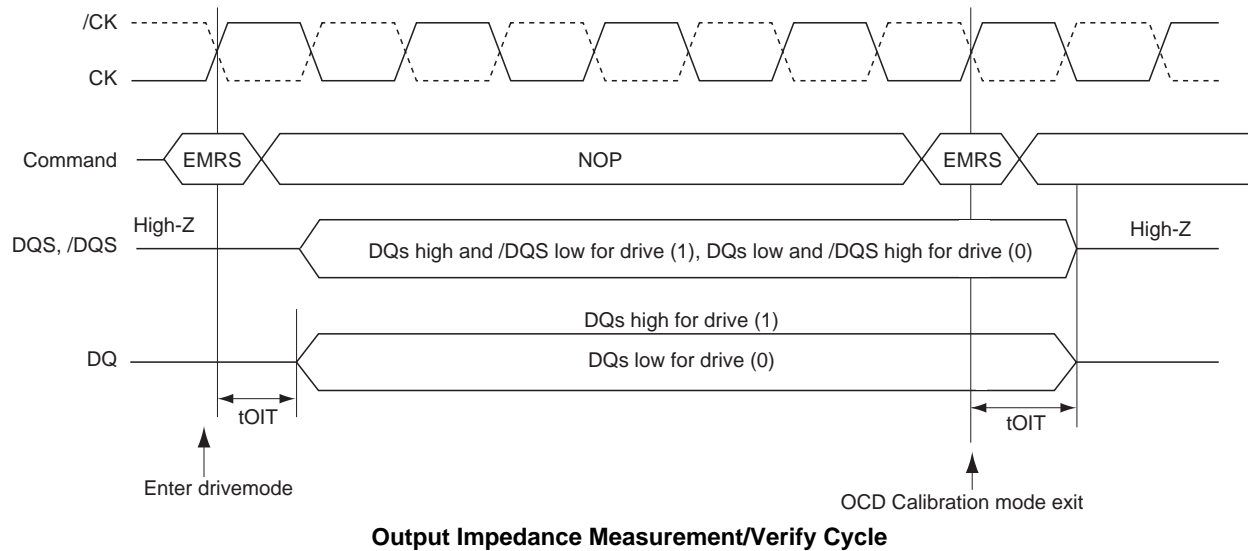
/CK
CK
Command
EMRS
NOP
EMRS
High-Z
DQS, /DQS
DQs high and /DQS low for drive (1), DQs low and /DQS high for drive (0)
High-Z
DQs high for drive (1)
DQ
DQs low for drive (0)
tOIT
tOIT
Enter drivemode
OCD Calibration mode exit

**Output Impedance Measurement/Verify Cycle**